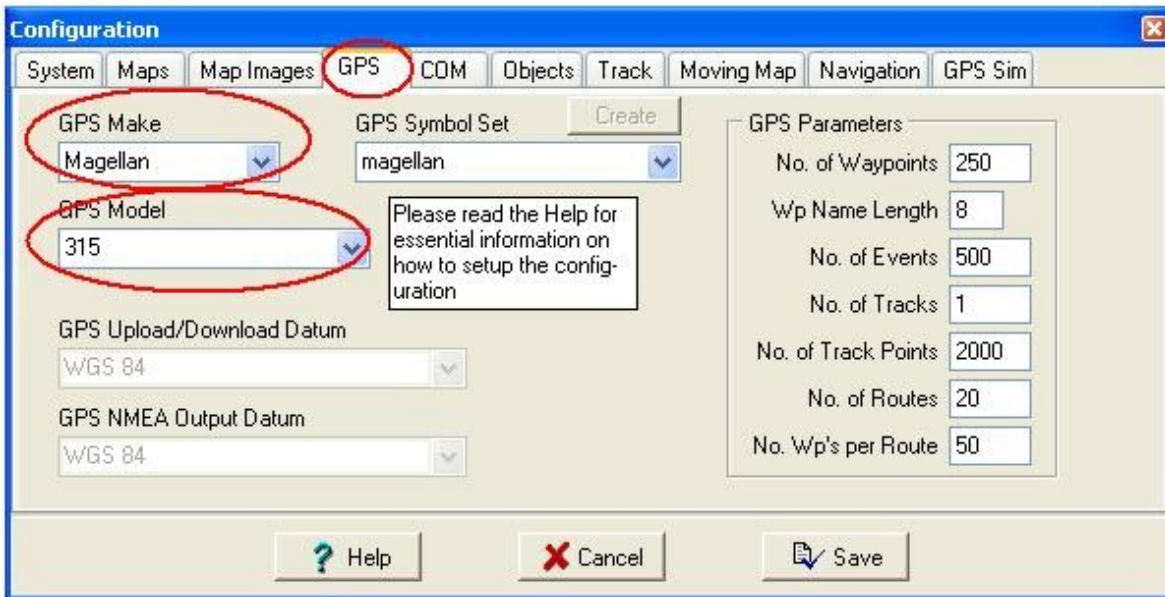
Configuration

System | Maps | Map Images | GPS | COM | Objects | Track | Moving Map | Navigation | GPS Sim

GPS Make
Magellan

GPS Symbol Set
magellan

Create

GPS Model
315

Please read the Help for essential information on how to setup the configuration

GPS Upload/Download Datum
WGS 84

GPS NMEA Output Datum
WGS 84

GPS Parameters
No. of Waypoints 250
Wp Name Length 8
No. of Events 500
No. of Tracks 1
No. of Track Points 2000
No. of Routes 20
No. Wp's per Route 50

Help
Cancel
Save